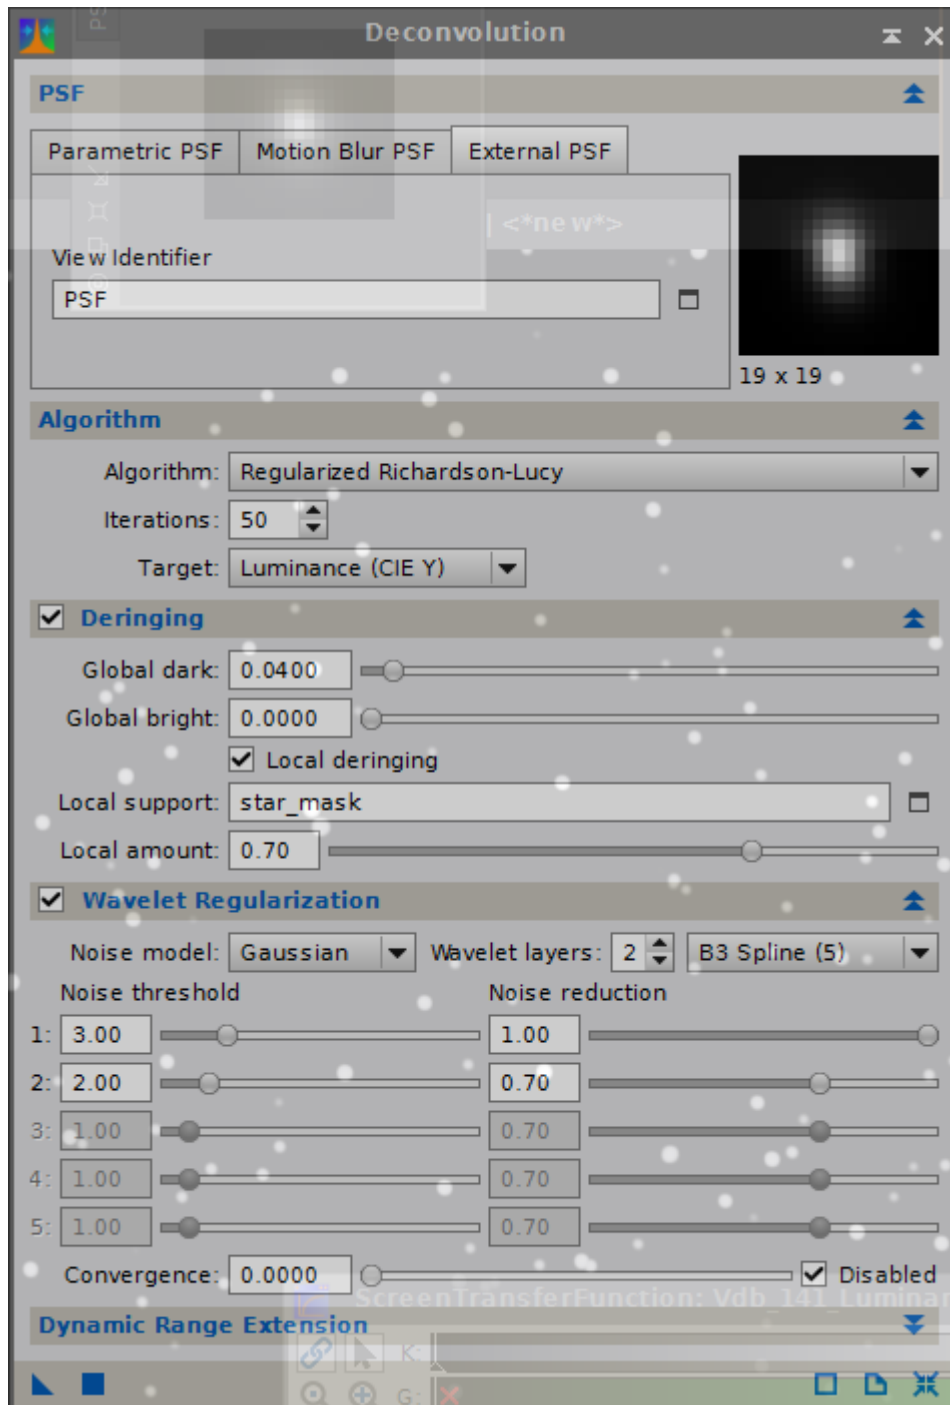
Deconvolution

PSF

Parametric PSF | Motion Blur PSF | External PSF

<*new*>

View Identifier

PSF

19 x 19

Algorithm

Algorithm: Regularized Richardson-Lucy

Iterations: 50

Target: Luminance (CIE Y)

Deringing

Global dark: 0.0400

Global bright: 0.0000

Local deringing

Local support: star_mask

Local amount: 0.70

Wavelet Regularization

Noise model: Gaussian Wavelet layers: 2 B3 Spline (5)

Noise threshold Noise reduction

1: 3.00 1.00

2: 2.00 0.70

3: 1.00 0.70

4: 1.00 0.70

5: 1.00 0.70

Convergence: 0.0000 Disabled

ScreenTransferFunction: Vdb_141_Luminar

Dynamic Range Extension

K:

G: